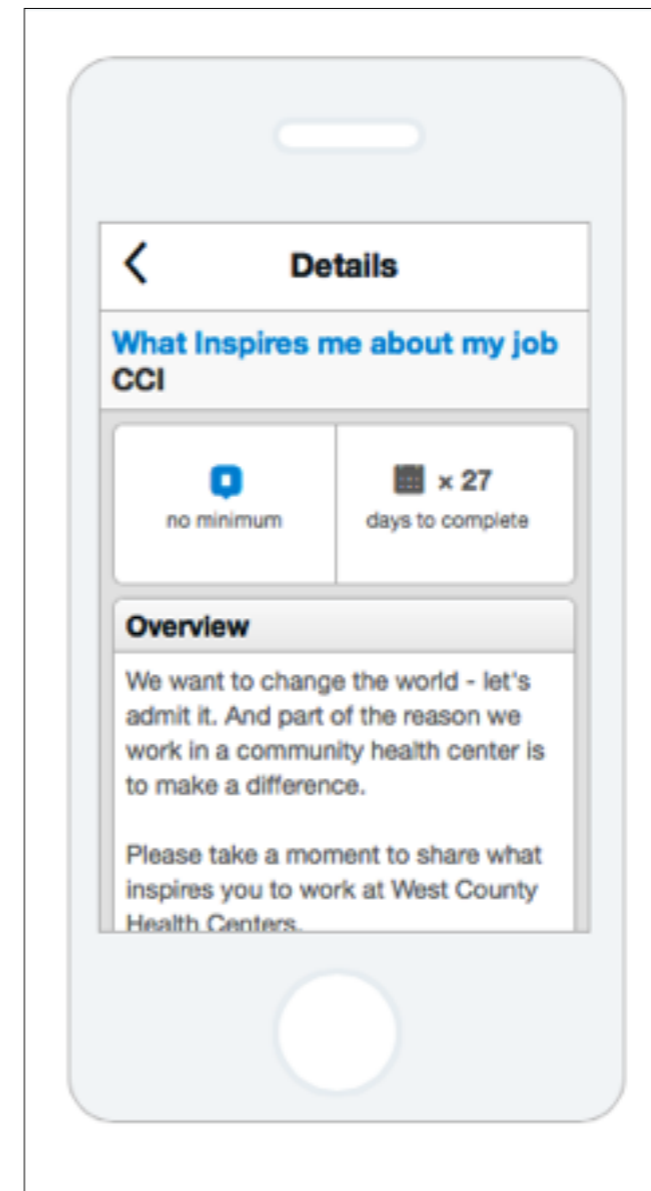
Details

What Inspires me about my job
CCI

no minimum

x 27
days to complete

Overview

We want to change the world - let's admit it. And part of the reason we work in a community health center is to make a difference.

Please take a moment to share what inspires you to work at West County Health Centers.